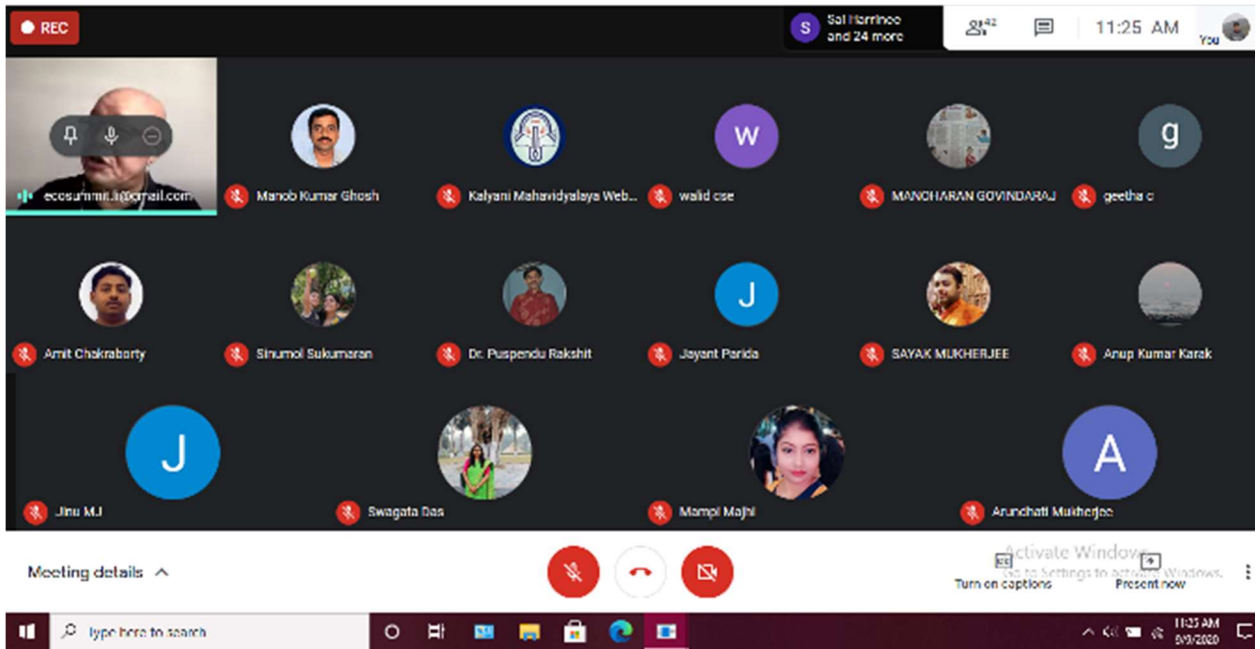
REC

S Sai Harinee and 24 more

42

11:25 AM

You

ecosummit.li@gmail.com

Manob Kumar Ghosh

Kalyani Mahavidyalaya Web...

W

walid cse

MANOHARAN GOVINDARAJ

g

geetha c

Amit Chakraborty

Sinumol Sukumaran

Dr. Puspendu Rakshit

J

Jayant Parida

SAYAK MUKHERJEE

Anup Kumar Karak

J

Jinu MJ

Swagata Das

Mampi Majhi

A

Arundhati Mukherjee

Meeting details

Activate Windows
Go to Settings to activate Windows.

Turn on captions

Present now

Type here to search

11:25 AM
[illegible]